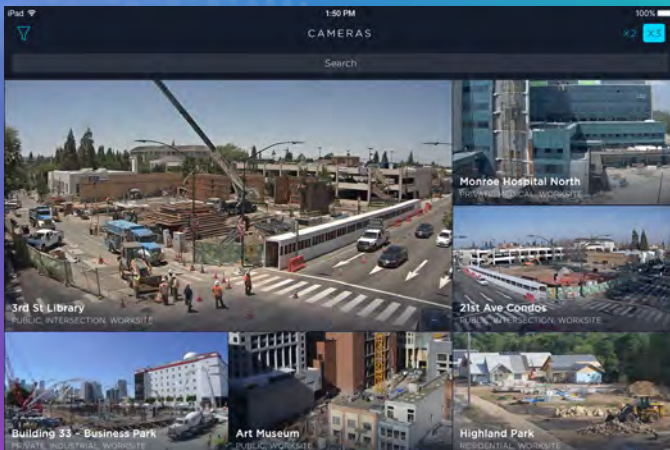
iPad
1:50 PM
100%
CAMERAS
X2 X3
Search

3rd St Library
PUBLIC, INTERSECTION, WORKSITE

Monroe Hospital North
PRIVATE, MEDICAL, WORKSITE

21st Ave Condos
PUBLIC, INTERSECTION, WORKSITE

Building 33 - Business Park
PRIVATE, INDUSTRIAL, WORKSITE

Art Museum
PUBLIC, WORKSITE

Highland Park
RESIDENTIAL, WORKSITE